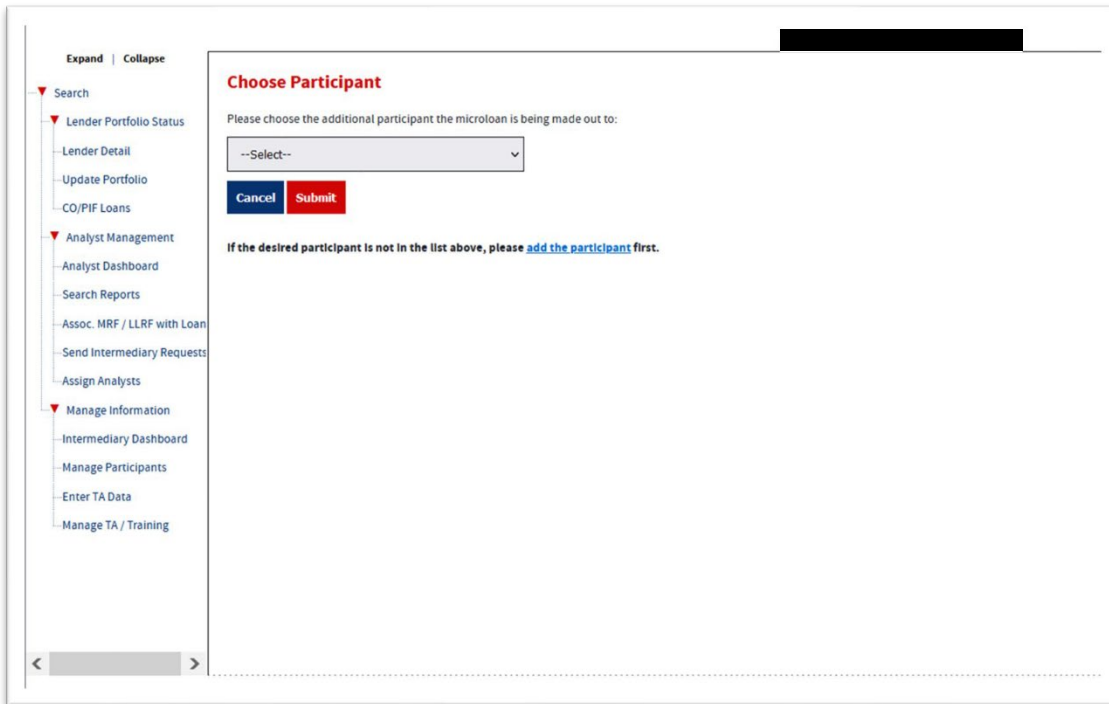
Expand | Collapse

Search

Lender Portfolio Status

Lender Detail

Update Portfolio

CO/PIF Loans

Analyst Management

Analyst Dashboard

Search Reports

Assoc. MRF / LLRF with Loan

Send Intermediary Requests

Assign Analysts

Manage Information

Intermediary Dashboard

Manage Participants

Enter TA Data

Manage TA / Training

Choose Participant

Please choose the additional participant the microloan is being made out to:

--Select--

Cancel Submit

If the desired participant is not in the list above, please add the participant first.